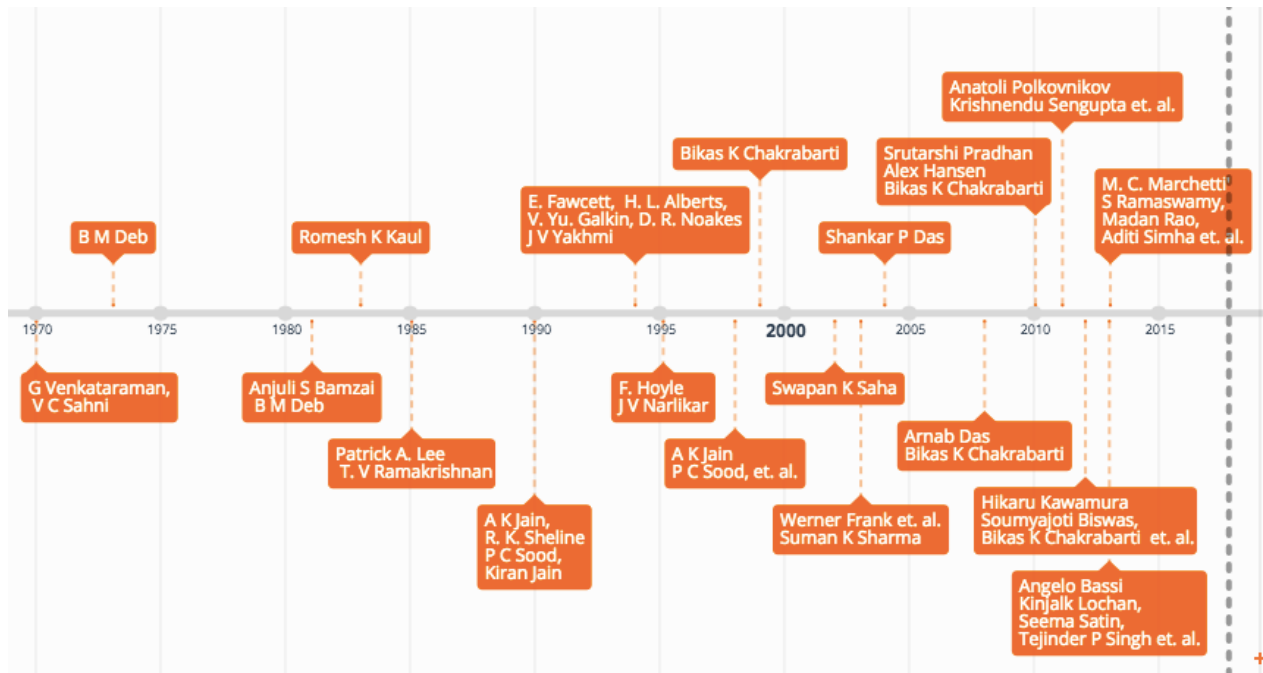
Anatoli Polkovnikov
Krishnendu Sengupta et. al.

Bikas K Chakrabarti

Srutarshi Pradhan
Alex Hansen
Bikas K Chakrabarti

E. Fawcett, H. L. Alberts,
V. Yu. Galkin, D. R. Noakes
J V Yakhmi

M. C. Marchetti
S Ramaswamy,
Madan Rao,
Aditi Simha et. al.

B M Deb

Romesh K Kaul

Shankar P Das

1970 1975 1980 1985 1990 1995 2000 2005 2010 2015

G Venkataraman,
V C Sahni

Anjuli S Bamzai
B M Deb

F. Hoyle
J V Narlikar

Swapan K Saha

Patrick A. Lee
T. V Ramakrishnan

A K Jain
P C Sood, et. al.

Arnab Das
Bikas K Chakrabarti

Hikaru Kawamura
Soumyajoti Biswas,
Bikas K Chakrabarti et. al.

A K Jain,
R. K. Sheline
P C Sood,
Kiran Jain

Werner Frank et. al.
Suman K Sharma

Angelo Bassi
Kinjalk Lochan,
Seema Satin,
Tejinder P Singh et. al.